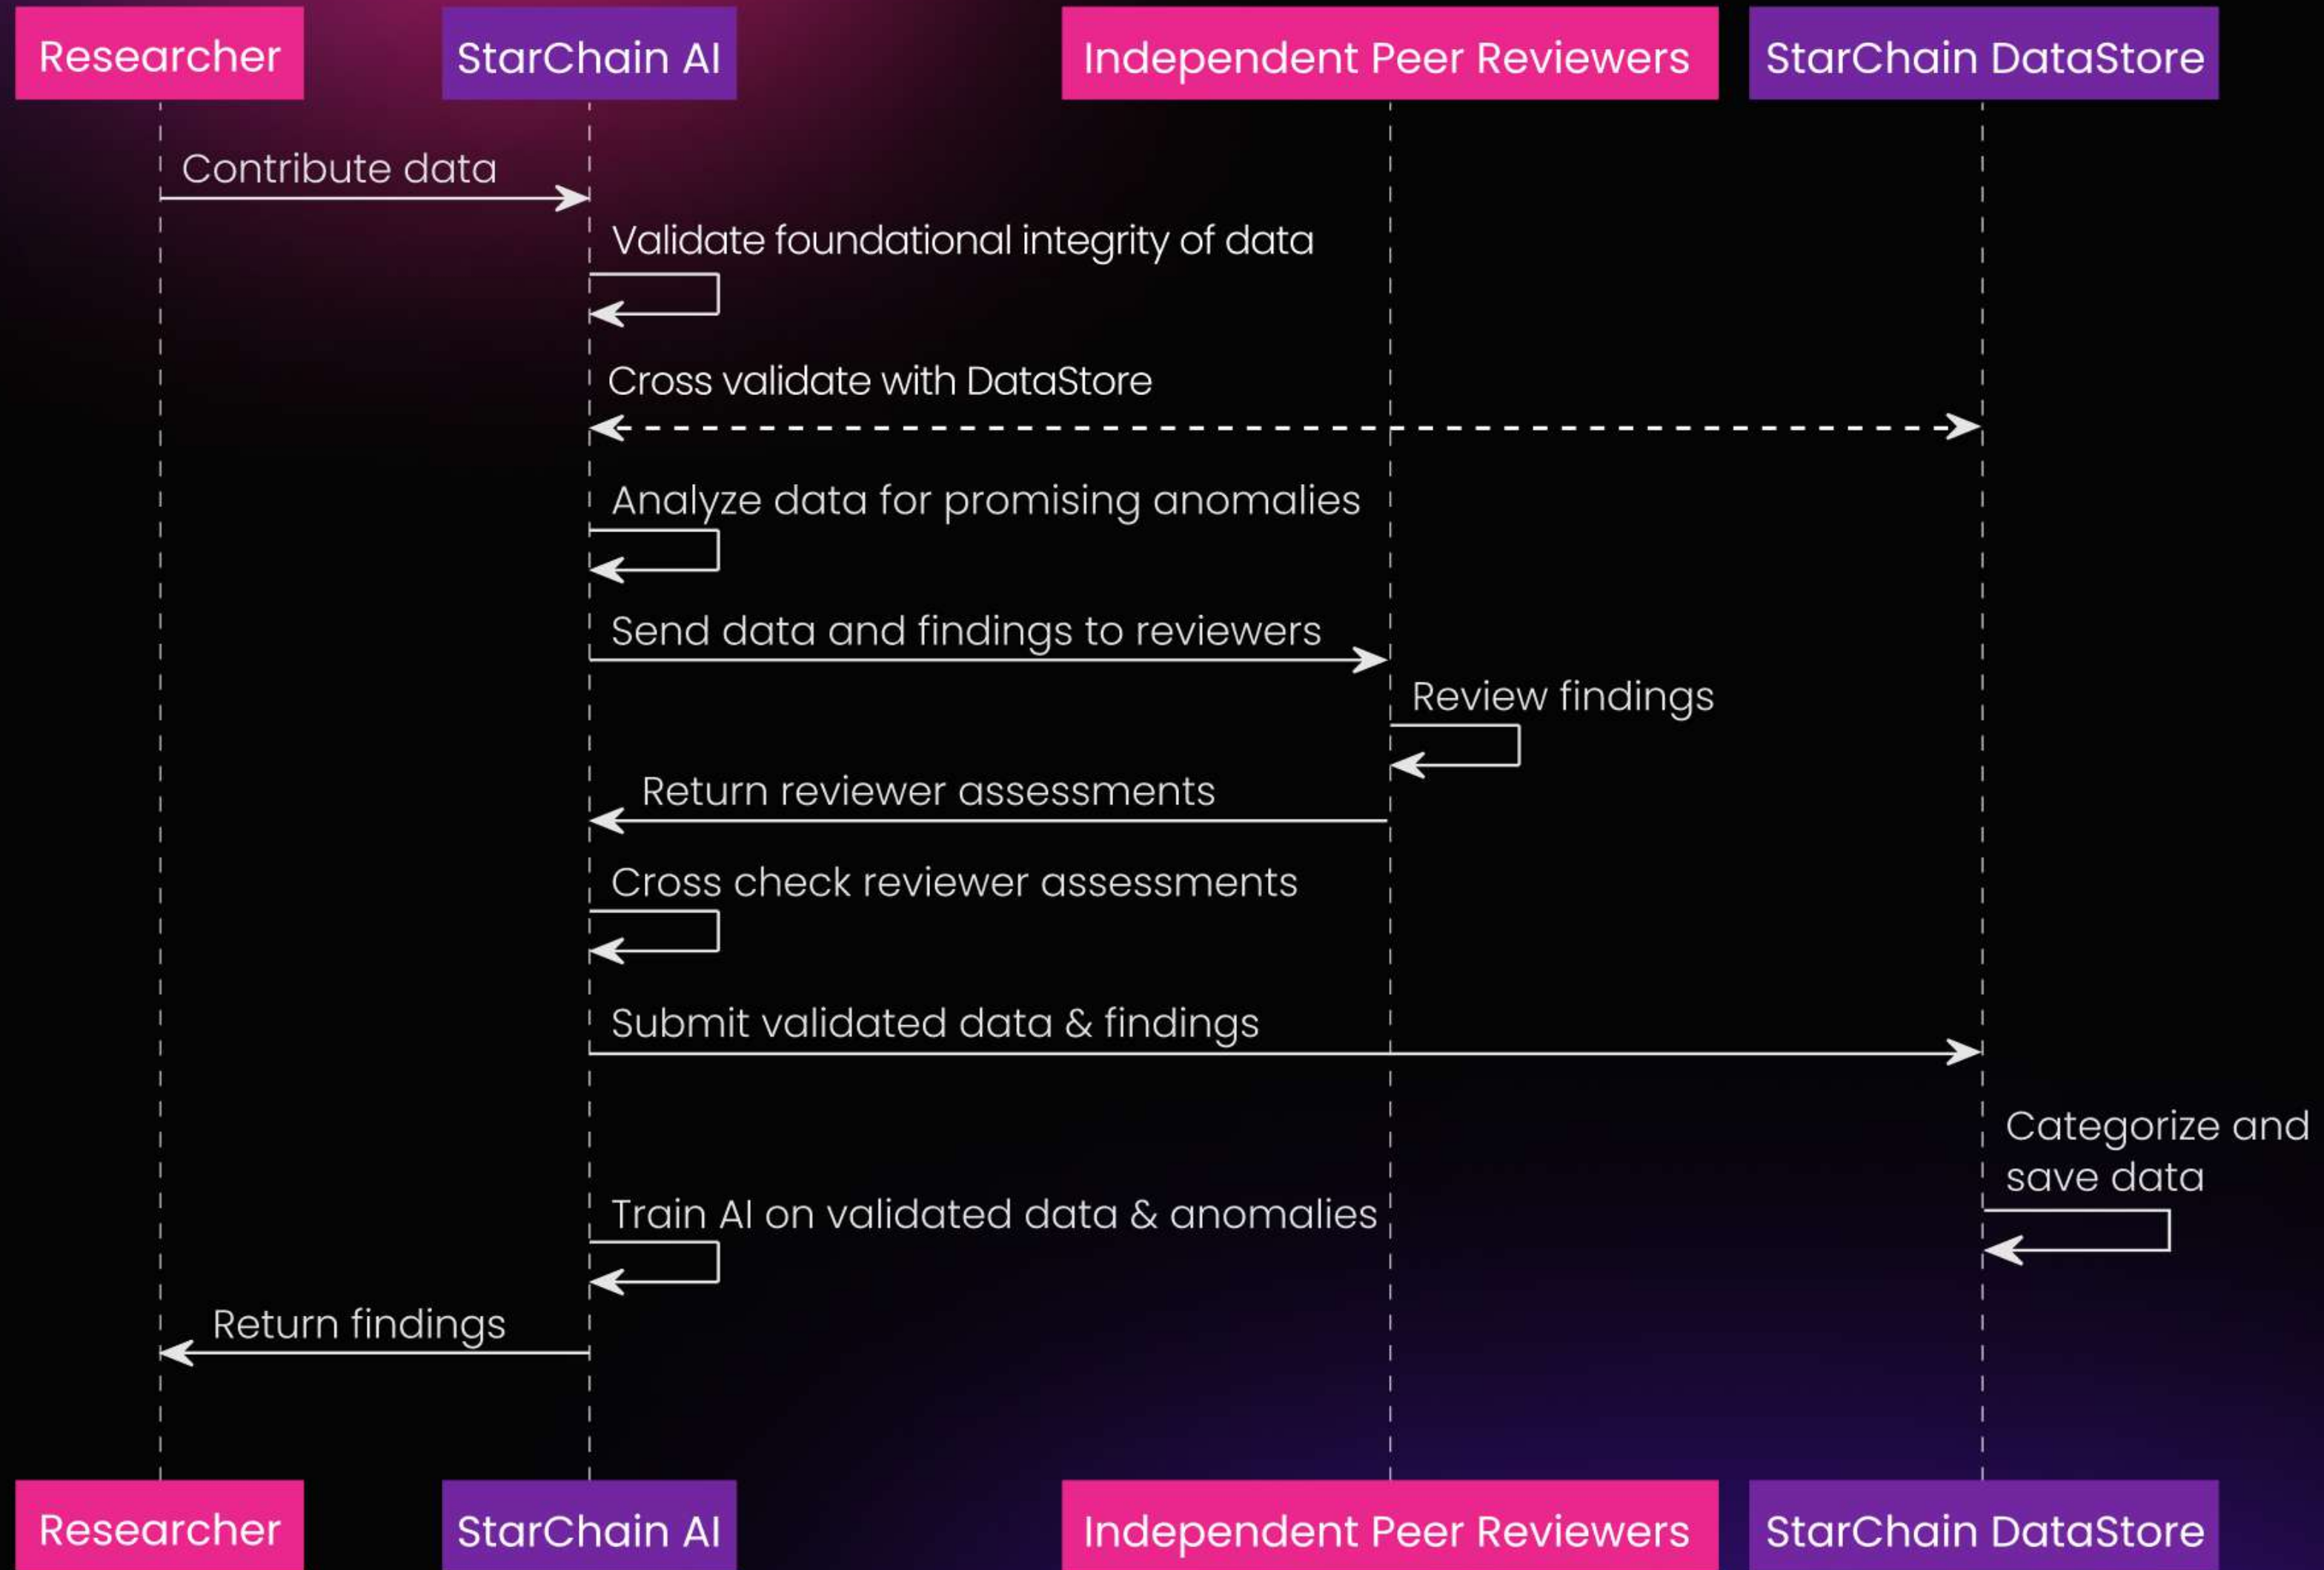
Researcher
StarChain AI
Independent Peer Reviewers
StarChain DataStore

Contribute data

Validate foundational integrity of data

Cross validate with DataStore

Analyze data for promising anomalies

Send data and findings to reviewers

Review findings

Return reviewer assessments

Cross check reviewer assessments

Submit validated data & findings

Categorize and save data

Train AI on validated data & anomalies

Return findings

Researcher
StarChain AI
Independent Peer Reviewers
StarChain DataStore